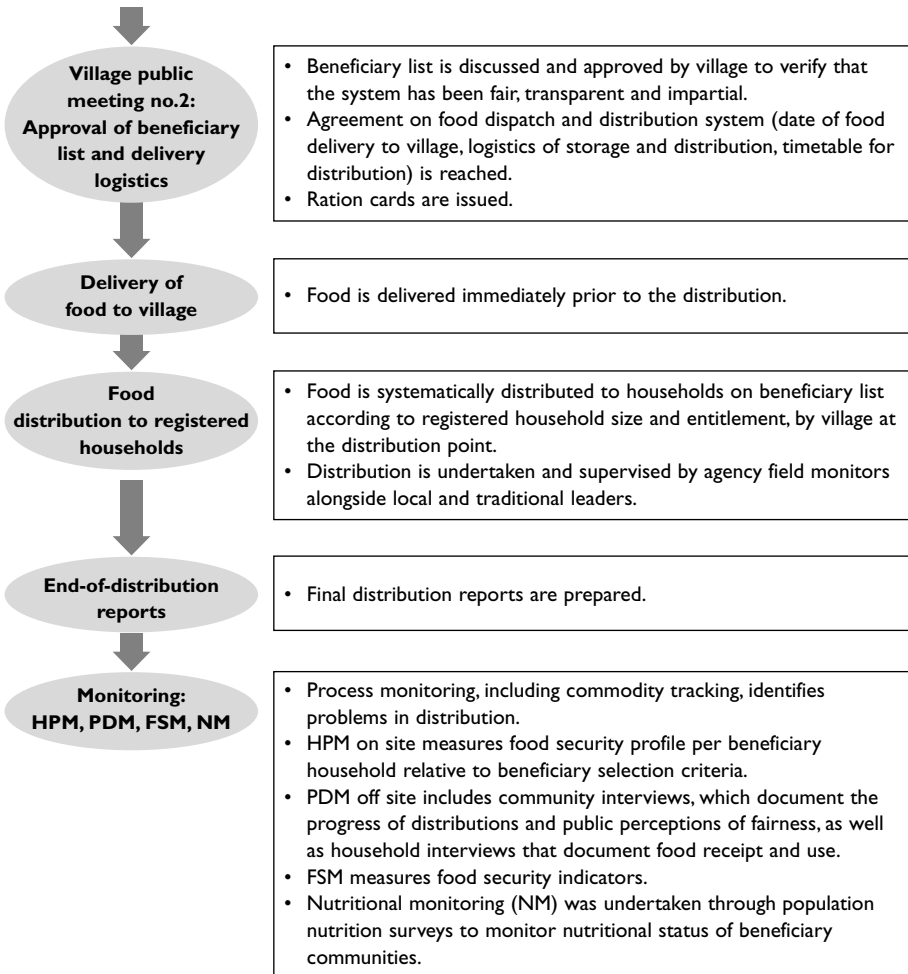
Village public meeting no.2: Approval of beneficiary list and delivery logistics

• Beneficiary list is discussed and approved by village to verify that the system has been fair, transparent and impartial.
• Agreement on food dispatch and distribution system (date of food delivery to village, logistics of storage and distribution, timetable for distribution) is reached.
• Ration cards are issued.

Delivery of food to village

• Food is delivered immediately prior to the distribution.

Food distribution to registered households

• Food is systematically distributed to households on beneficiary list according to registered household size and entitlement, by village at the distribution point.
• Distribution is undertaken and supervised by agency field monitors alongside local and traditional leaders.

End-of-distribution reports

• Final distribution reports are prepared.

Monitoring: HPM, PDM, FSM, NM

• Process monitoring, including commodity tracking, identifies problems in distribution.
• HPM on site measures food security profile per beneficiary household relative to beneficiary selection criteria.
• PDM off site includes community interviews, which document the progress of distributions and public perceptions of fairness, as well as household interviews that document food receipt and use.
• FSM measures food security indicators.
• Nutritional monitoring (NM) was undertaken through population nutrition surveys to monitor nutritional status of beneficiary communities.